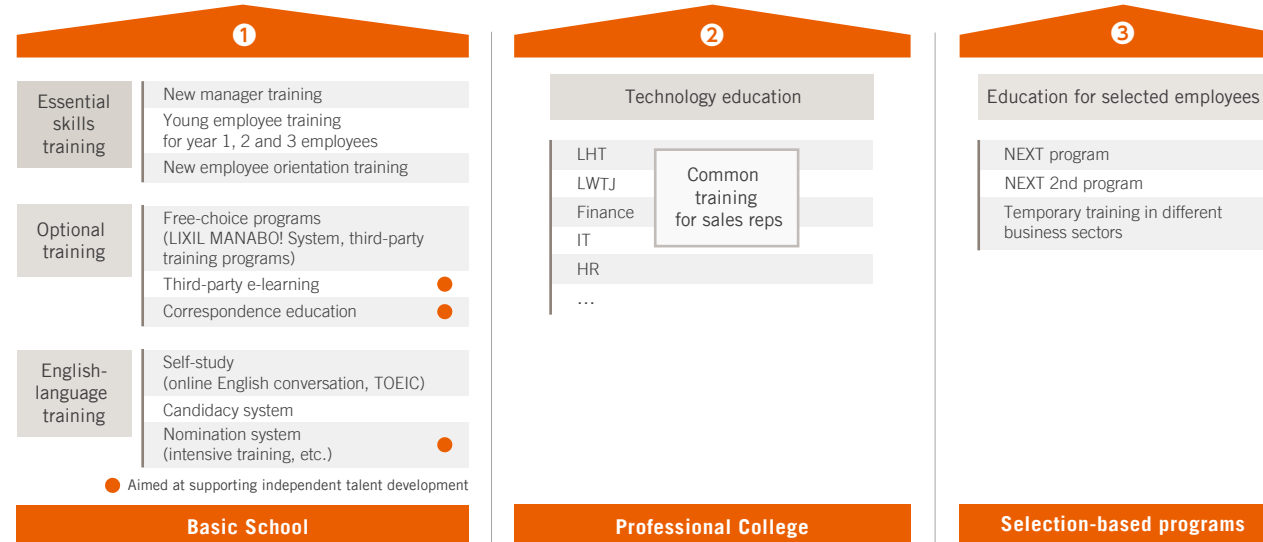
1

Essential skills training

New manager training

Young employee training for year 1, 2 and 3 employees

New employee orientation training

Optional training

Free-choice programs (LIXIL MANABO! System, third-party training programs)

Third-party e-learning

Correspondence education

English-language training

Self-study (online English conversation, TOEIC)

Candidacy system

Nomination system (intensive training, etc.)

Aimed at supporting independent talent development

Basic School

2

Technology education

LHT

LWTJ

Finance

IT

HR

…

Common training for sales reps

Professional College

3

Education for selected employees

NEXT program

NEXT 2nd program

Temporary training in different business sectors

Selection-based programs